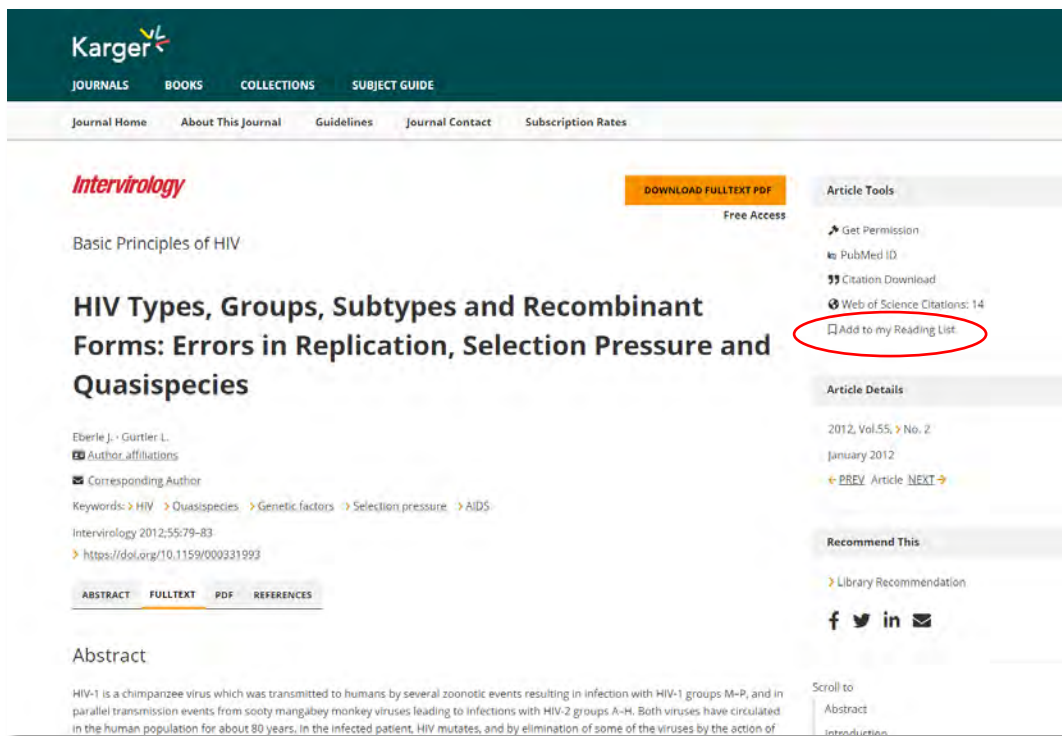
Karger

JOURNALS BOOKS COLLECTIONS SUBJECT GUIDE

Journal Home About This Journal Guidelines Journal Contact Subscription Rates

Intervirology

DOWNLOAD FULLTEXT PDF

Free Access

Basic Principles of HIV

HIV Types, Groups, Subtypes and Recombinant Forms: Errors in Replication, Selection Pressure and Quasispecies

Eberle J. · Gurtler L.

Author affiliations

Corresponding Author

Keywords: HIV Quasispecies Genetic factors Selection pressure AIDS

Intervirology 2012;55:79–83

https://doi.org/10.1159/000331993

ABSTRACT FULLTEXT PDF REFERENCES

Abstract

HIV-1 is a chimpanzee virus which was transmitted to humans by several zoonotic events resulting in infection with HIV-1 groups M–P, and in parallel transmission events from sooty mangabey monkey viruses leading to infections with HIV-2 groups A–H. Both viruses have circulated in the human population for about 80 years. In the infected patient, HIV mutates, and by elimination of some of the viruses by the action of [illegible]

Article Tools

Get Permission

PubMed ID

Citation Download

Web of Science Citations: 14

Add to my Reading List

Article Details

2012, Vol.55, No. 2

January 2012

PREV Article NEXT

Recommend This

Library Recommendation

Scroll to

Abstract

Introduction